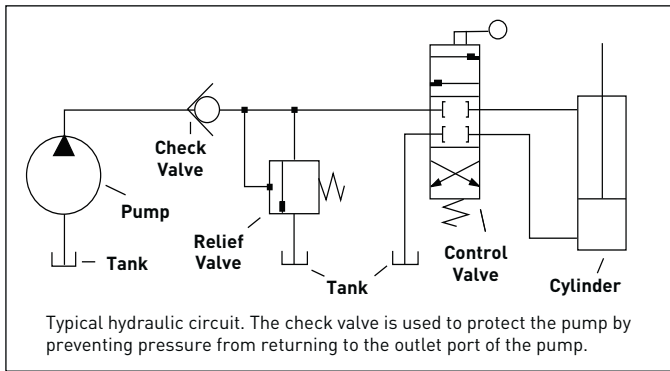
Check Valve

Pump

Tank

Relief Valve

Tank

Control Valve

Cylinder

Typical hydraulic circuit. The check valve is used to protect the pump by preventing pressure from returning to the outlet port of the pump.